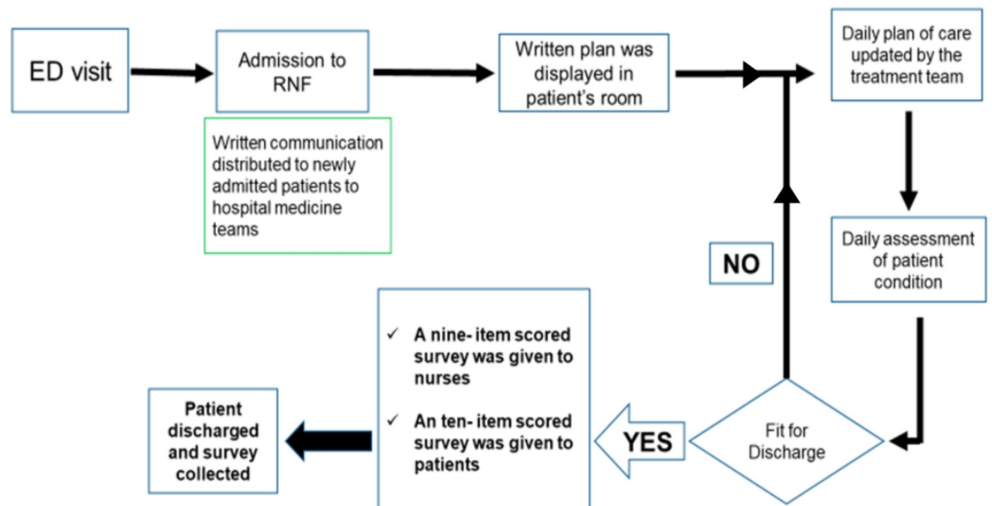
ED visit

Admission to RNF

Written communication distributed to newly admitted patients to hospital medicine teams

Written plan was displayed in patient's room

Daily plan of care updated by the treatment team

Daily assessment of patient condition

NO

Fit for Discharge

YES

✓ A nine- item scored survey was given to nurses

✓ An ten- item scored survey was given to patients

Patient discharged and survey collected